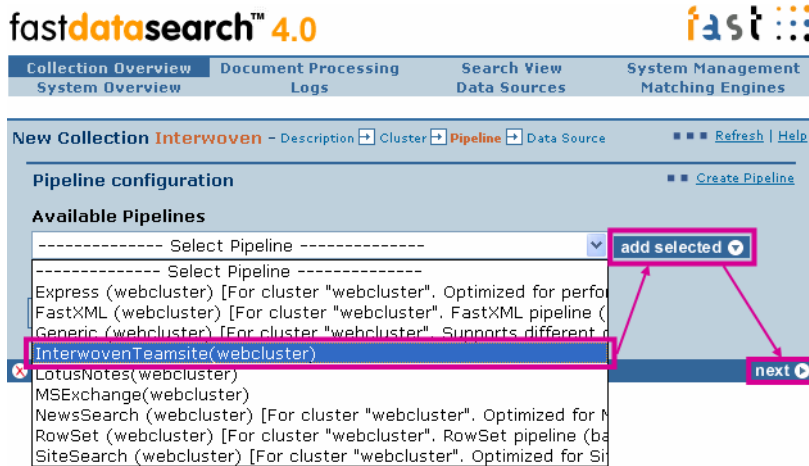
fastdatasearch™ 4.0

fast

Collection Overview Document Processing Search View System Management
System Overview Logs Data Sources Matching Engines

New Collection Interwoven - Description Cluster Pipeline Data Source

Refresh | Help

Pipeline configuration

Create Pipeline

Available Pipelines

-------------- Select Pipeline --------------

add selected

-------------- Select Pipeline --------------
Express (webcluster) [For cluster "webcluster". Optimized for perfo
FastXML (webcluster) [For cluster "webcluster". FastXML pipeline (
Generic (webcluster) [For cluster "webcluster". Supports different
InterwovenTeamsite(webcluster)
LotusNotes(webcluster)
MSExchange(webcluster)
NewsSearch (webcluster) [For cluster "webcluster". Optimized for N
RowSet (webcluster) [For cluster "webcluster". RowSet pipeline (ba
SiteSearch (webcluster) [For cluster "webcluster". Optimized for Si

next